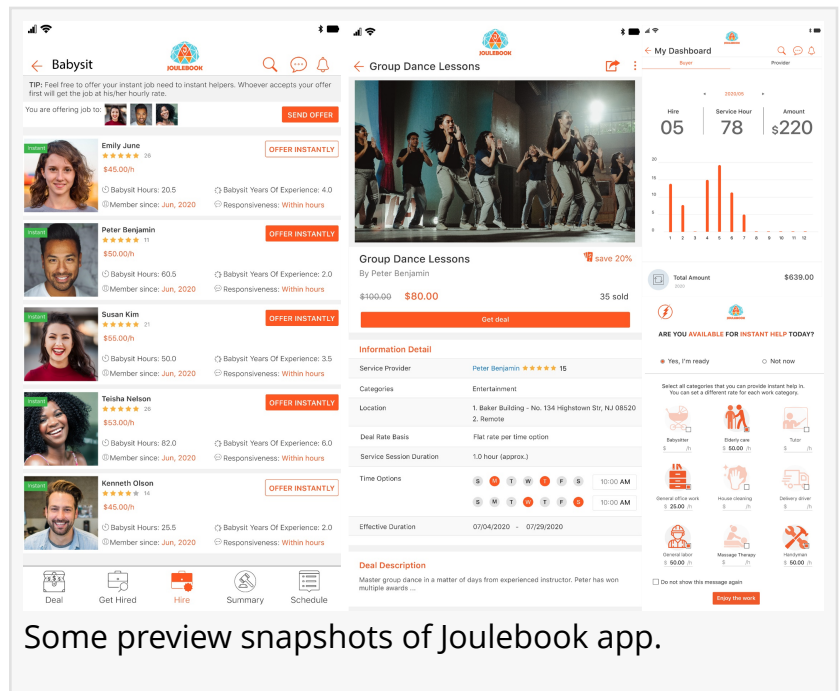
JOULEBOOK

Babysit

TIP: Feel free to offer your instant job need to instant helpers. Whoever accepts your offer first will get the job at his/her hourly rate.

You are offering job to:

SEND OFFER

Instant
Emily June
★★★★★ 28
$45.00/h
OFFER INSTANTLY
Babysit Hours: 20.5
Babysit Years Of Experience: 4.0
Member since: Jun, 2020
Responsiveness: Within hours

Instant
Peter Benjamin
★★★★★ 11
$50.00/h
OFFER INSTANTLY
Babysit Hours: 60.5
Babysit Years Of Experience: 2.0
Member since: Jun, 2020
Responsiveness: Within hours

Instant
Susan Kim
★★★★★ 21
$55.00/h
OFFER INSTANTLY
Babysit Hours: 50.0
Babysit Years Of Experience: 3.5
Member since: Jun, 2020
Responsiveness: Within hours

Instant
Teisha Nelson
★★★★★ 26
$53.00/h
OFFER INSTANTLY
Babysit Hours: 82.0
Babysit Years Of Experience: 6.0
Member since: Jun, 2020
Responsiveness: Within hours

Instant
Kenneth Olson
★★★★★ 14
$45.00/h
OFFER INSTANTLY
Babysit Hours: 25.5
Babysit Years Of Experience: 2.0
Member since: Jun, 2020
Responsiveness: Within hours

Deal
Get Hired
Hire
Summary
Schedule

JOULEBOOK

Group Dance Lessons

Group Dance Lessons
By Peter Benjamin
save 20%
$100.00 $80.00
35 sold
Get deal

Information Detail

| Service Provider | Peter Benjamin ★★★★★ 15 |
|---|---|
| Categories | Entertainment |
| Location | 1. Baker Building - No. 134 Highstown Str, NJ 08520<br>2. Remote |
| Deal Rate Basis | Flat rate per time option |
| Service Session Duration | 1.0 hour (approx.) |
| Time Options | S M T W T F S 10:00 AM<br>S M T W T F S 10:00 AM |
| Effective Duration | 07/04/2020 - 07/29/2020 |

Deal Description

Master group dance in a matter of days from experienced instructor. Peter has won multiple awards ...

JOULEBOOK

My Dashboard

Buyer
Provider

2020.06

Hire
05
Service Hour
78
Amount
$220

20
15
10
5
0
1 2 3 4 5 6 7 8 9 10 11 12

Total Amount
2020
$639.00

ARE YOU AVAILABLE FOR INSTANT HELP TODAY?

Yes, I'm ready
Not now

Select all categories that you can provide instant help in. You can set a different rate for each work category.

Babysitter $ /h
Elderly care $ 50.00 /h
Tutor $ /h
General office work $ 25.00 /h
House cleaning $ /h
Delivery driver $ /h
General labor $ /h
Massage Therapy $ 50.00 /h
Handyman $ 50.00 /h

Do not show this message again

Enjoy the work

Some preview snapshots of Joulebook app.